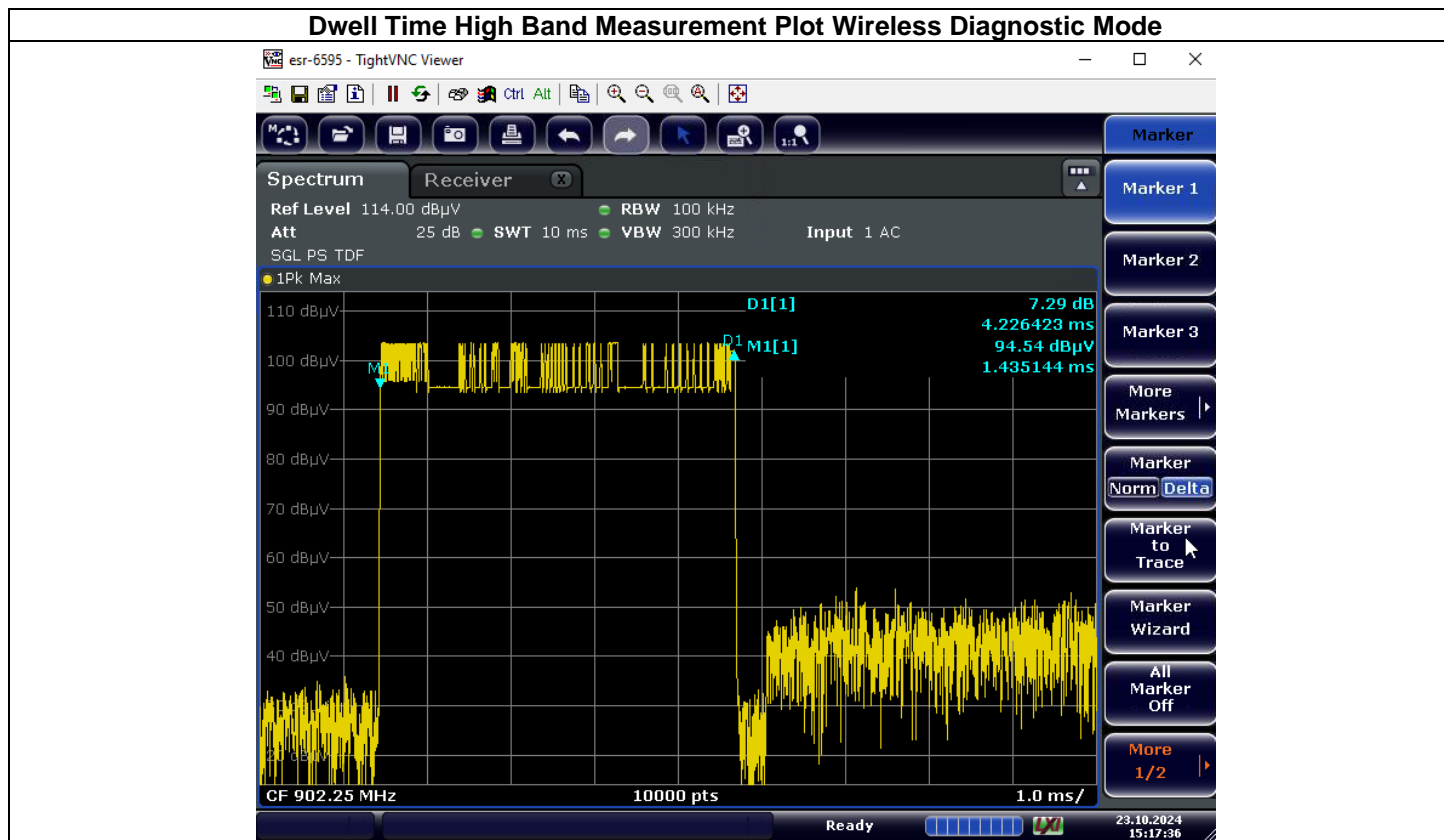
Dwell Time High Band Measurement Plot Wireless Diagnostic Mode

esr-6595 - TightVNC Viewer

Ctrl Alt

Marker

Spectrum Receiver

Marker 1

Ref Level 114.00 dBµV RBW 100 kHz
Att 25 dB SWT 10 ms VBW 300 kHz Input 1 AC
SGL PS TDF

Marker 2

1Pk Max

D1[1] 7.29 dB
4.226423 ms
M1[1] 94.54 dBµV
1.435144 ms

Marker 3

110 dBµV
100 dBµV
90 dBµV
80 dBµV
70 dBµV
60 dBµV
50 dBµV
40 dBµV
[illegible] dBµV

M1
D1

More Markers

Marker Norm Delta

Marker to Trace

Marker Wizard

All Marker Off

More 1/2

CF 902.25 MHz 10000 pts 1.0 ms/

Ready

23.10.2024
15:17:36